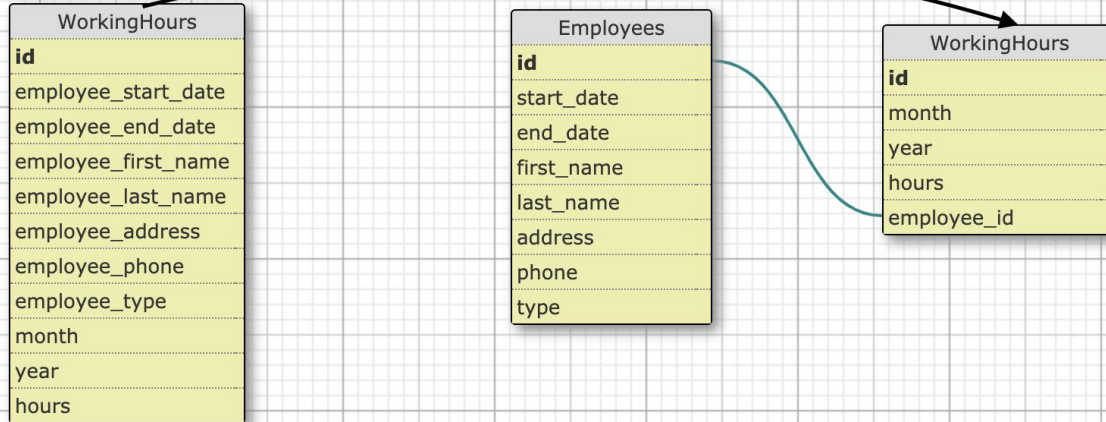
WorkingHours
id
employee_start_date
employee_end_date
employee_first_name
employee_last_name
employee_address
employee_phone
employee_type
month
year
hours

Employees
id
start_date
end_date
first_name
last_name
address
phone
type

WorkingHours
id
month
year
hours
employee_id